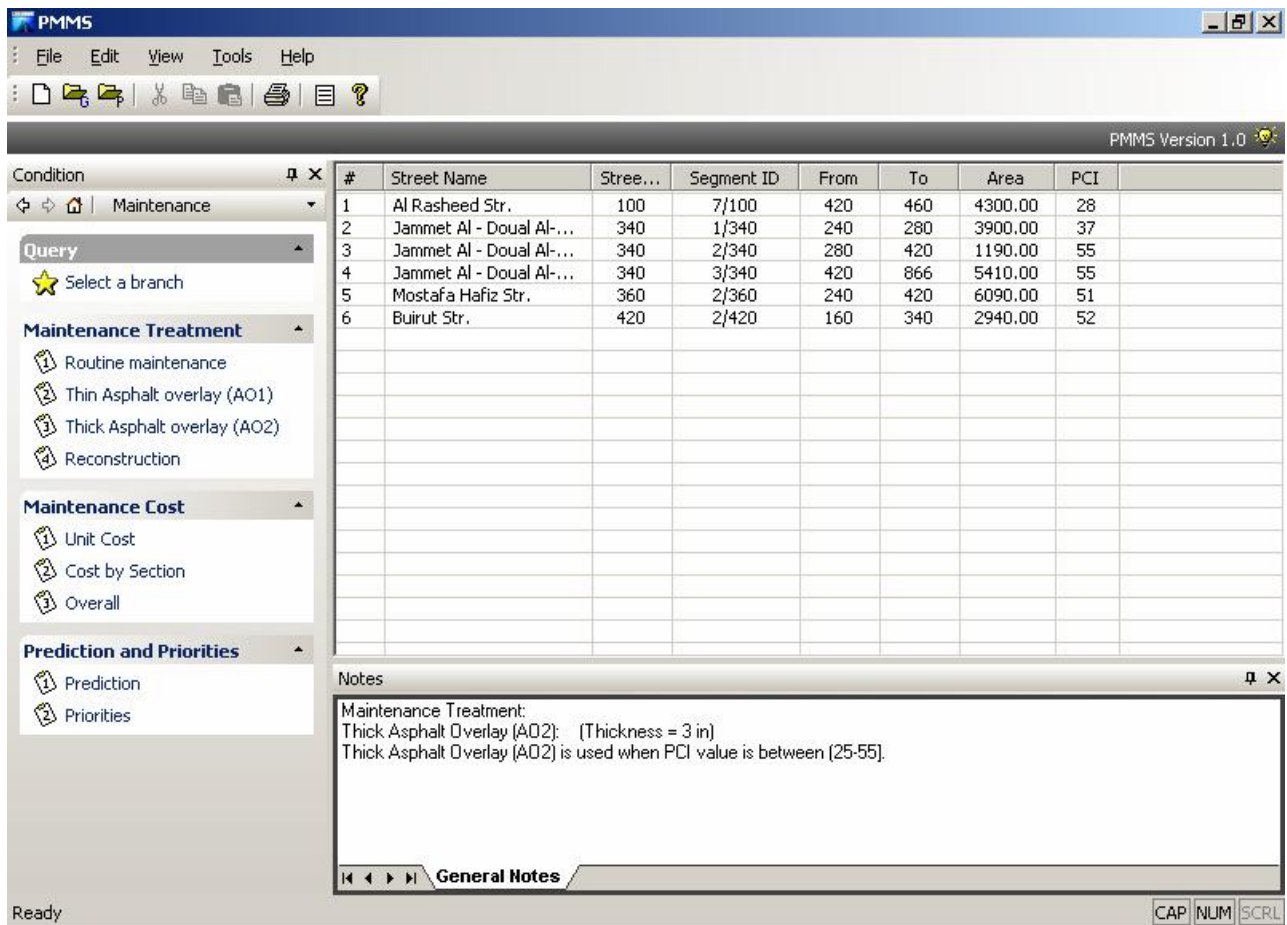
PMMS

File Edit View Tools Help

PMMS Version 1.0

Condition

Maintenance

Query

Select a branch

Maintenance Treatment

Routine maintenance

Thin Asphalt overlay (AO1)

Thick Asphalt overlay (AO2)

Reconstruction

Maintenance Cost

Unit Cost

Cost by Section

Overall

Prediction and Priorities

Prediction

Priorities

| # | Street Name | Stree... | Segment ID | From | To | Area | PCI |
|---|---|---|---|---|---|---|---|
| 1 | Al Rasheed Str. | 100 | 7/100 | 420 | 460 | 4300.00 | 28 |
| 2 | Jammet Al - Doual Al-... | 340 | 1/340 | 240 | 280 | 3900.00 | 37 |
| 3 | Jammet Al - Doual Al-... | 340 | 2/340 | 280 | 420 | 1190.00 | 55 |
| 4 | Jammet Al - Doual Al-... | 340 | 3/340 | 420 | 866 | 5410.00 | 55 |
| 5 | Mostafa Hafiz Str. | 360 | 2/360 | 240 | 420 | 6090.00 | 51 |
| 6 | Buirut Str. | 420 | 2/420 | 160 | 340 | 2940.00 | 52 |

Notes

Maintenance Treatment:
Thick Asphalt Overlay (AO2): (Thickness = 3 in)
Thick Asphalt Overlay (AO2) is used when PCI value is between (25-55).

General Notes

Ready

CAP NUM SCRL